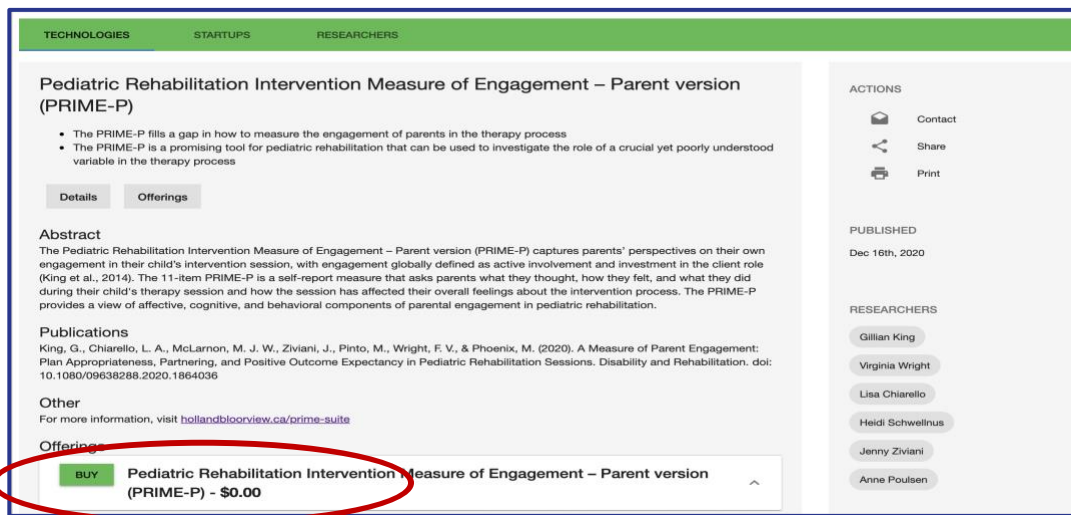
TECHNOLOGIES STARTUPS RESEARCHERS

Pediatric Rehabilitation Intervention Measure of Engagement – Parent version (PRIME-P)

- The PRIME-P fills a gap in how to measure the engagement of parents in the therapy process
- The PRIME-P is a promising tool for pediatric rehabilitation that can be used to investigate the role of a crucial yet poorly understood variable in the therapy process

Details Offerings

Abstract
The Pediatric Rehabilitation Intervention Measure of Engagement – Parent version (PRIME-P) captures parents' perspectives on their own engagement in their child's intervention session, with engagement globally defined as active involvement and investment in the client role (King et al., 2014). The 11-item PRIME-P is a self-report measure that asks parents what they thought, how they felt, and what they did during their child's therapy session and how the session has affected their overall feelings about the intervention process. The PRIME-P provides a view of affective, cognitive, and behavioral components of parental engagement in pediatric rehabilitation.

Publications
King, G., Chiarello, L. A., McLarnon, M. J. W., Ziviani, J., Pinto, M., Wright, F. V., & Phoenix, M. (2020). A Measure of Parent Engagement: Plan Appropriateness, Partnering, and Positive Outcome Expectancy in Pediatric Rehabilitation Sessions. Disability and Rehabilitation. doi: 10.1080/09638288.2020.1864036

Other
For more information, visit hollandbloorview.ca/prime-suite

Offerings

BUY Pediatric Rehabilitation Intervention Measure of Engagement – Parent version (PRIME-P) - $0.00

ACTIONS
Contact
Share
Print

PUBLISHED
Dec 16th, 2020

RESEARCHERS
Gillian King
Virginia Wright
Lisa Chiarello
Heidi Schwellnus
Jenny Ziviani
Anne Poulsen